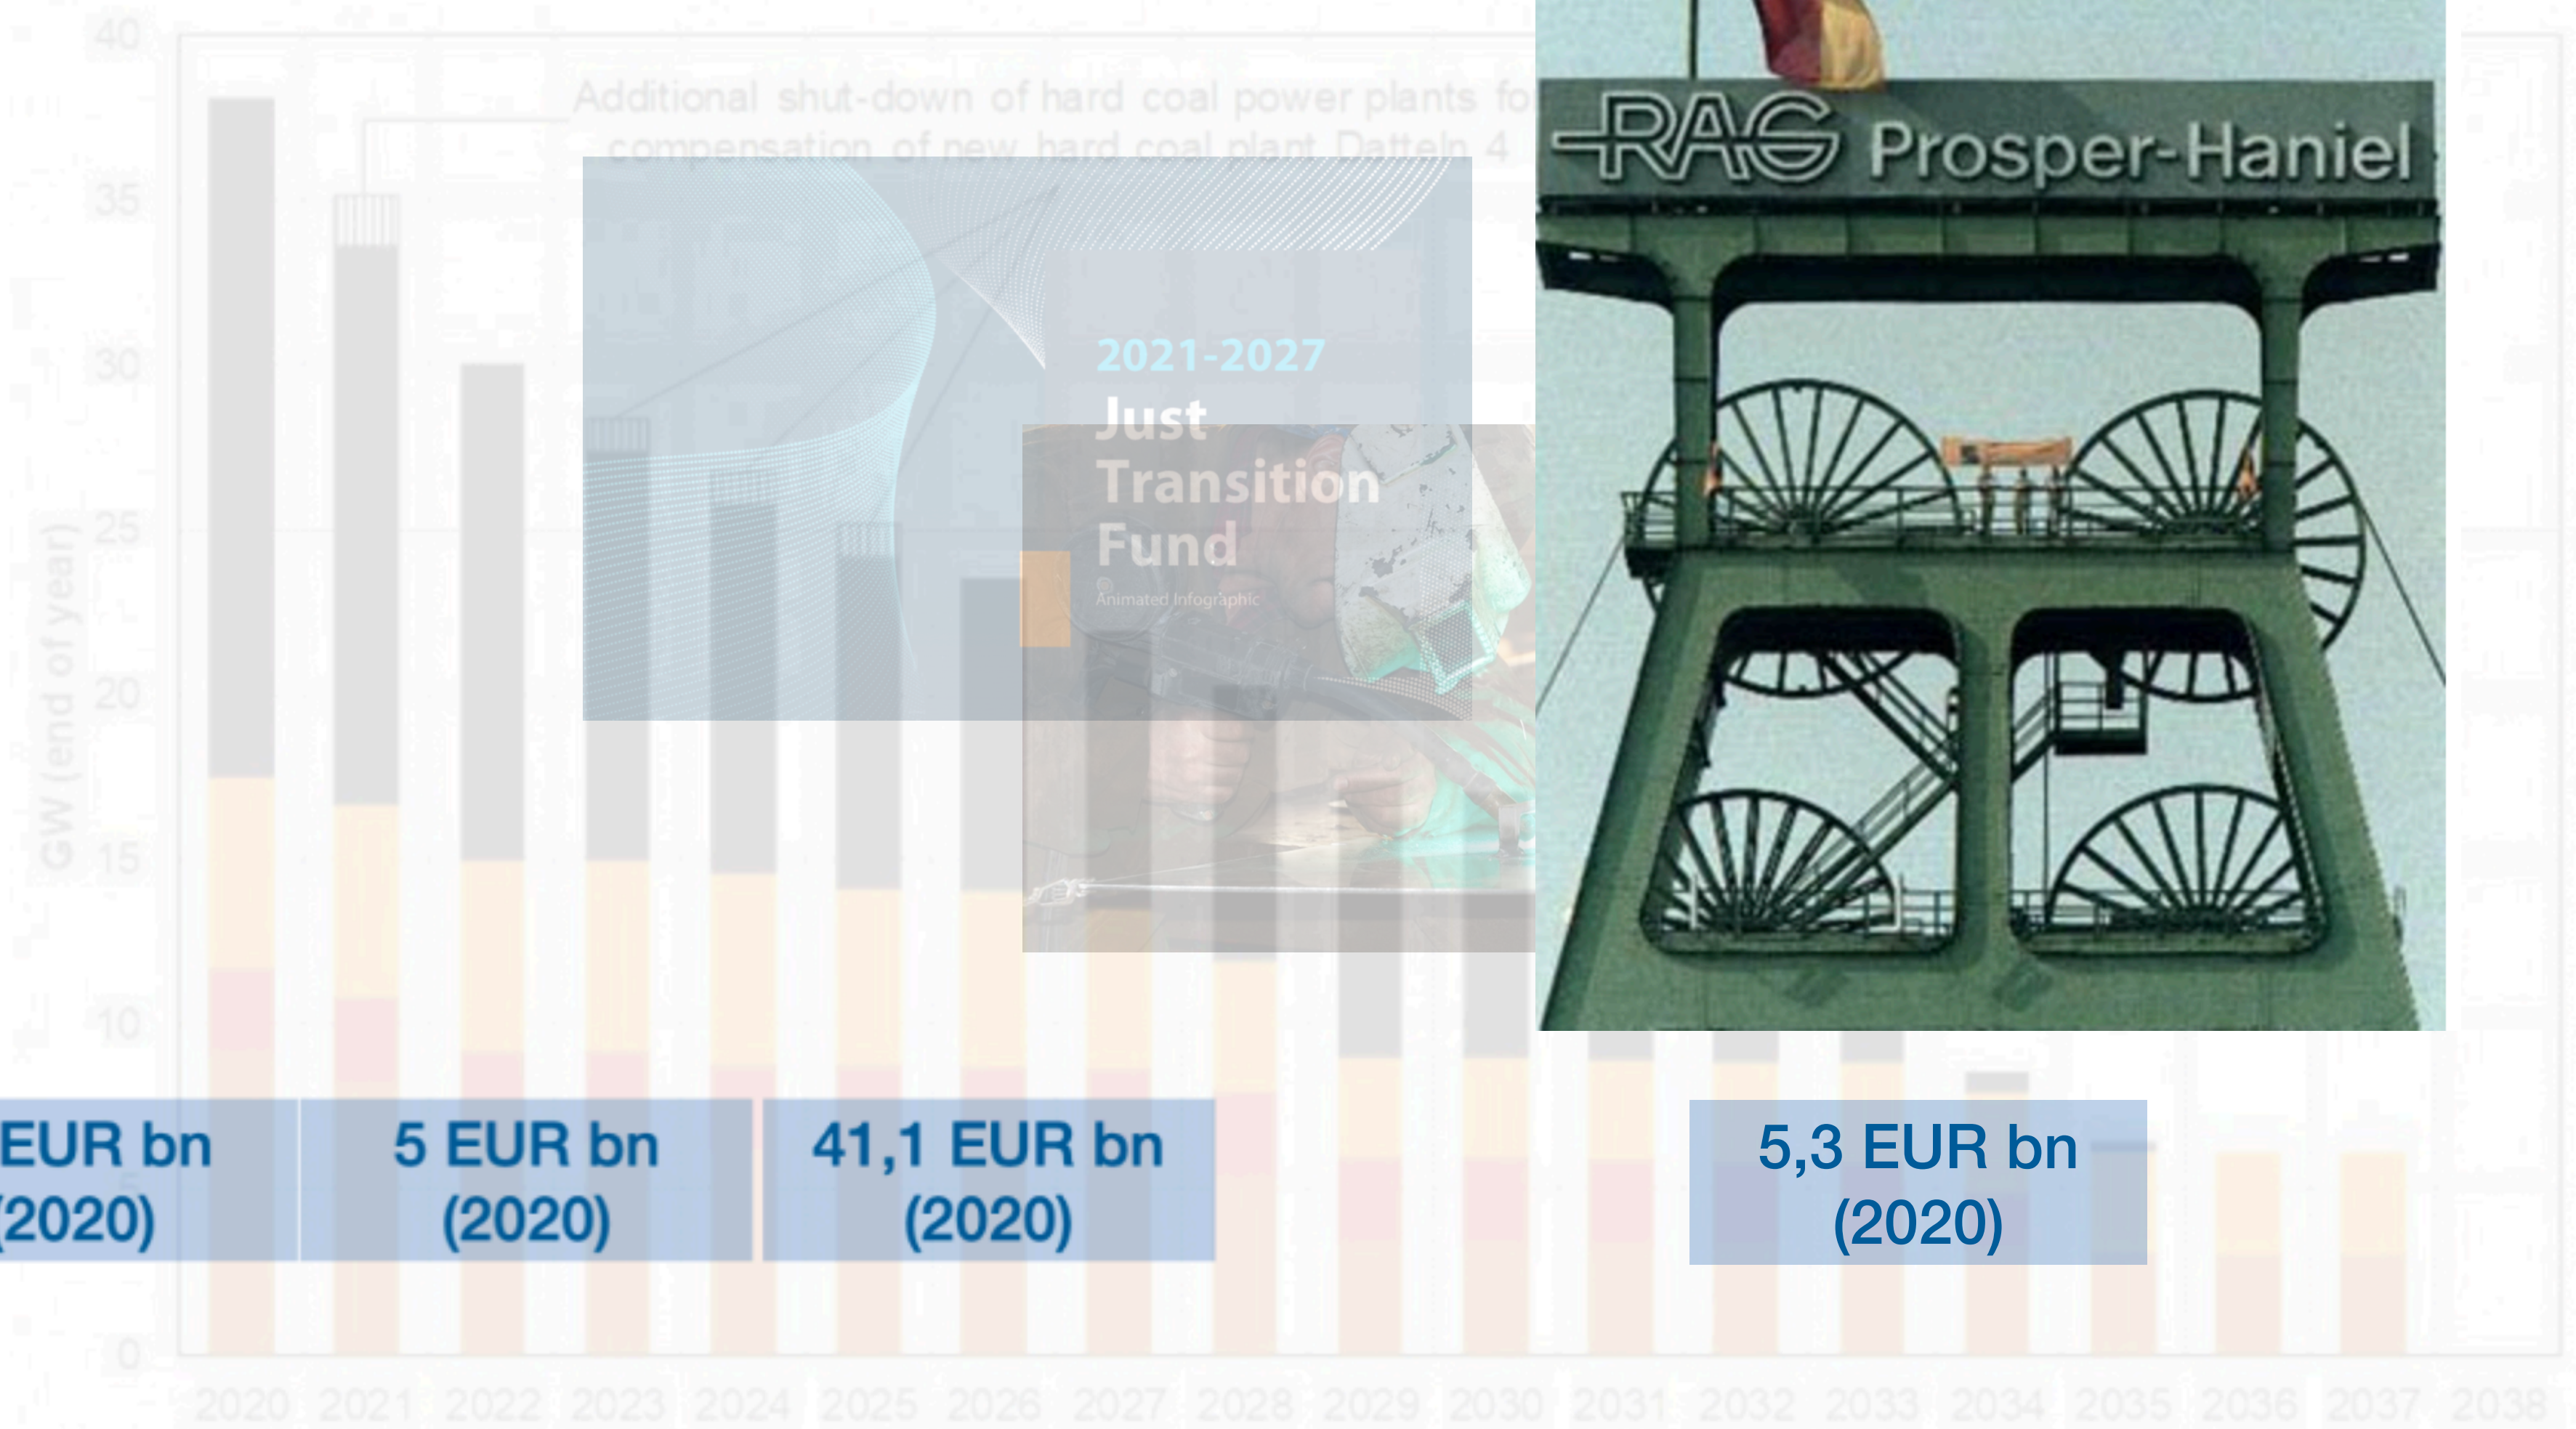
40
35
30
25
20
15
10
5
0
GW (end of year)

Additional shut-down of hard coal power plants fo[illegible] compensation of new hard coal plant Datteln 4

2021-2027
Just Transition Fund
Animated Infographic

RAG Prosper-Haniel

EUR bn (2020)

5 EUR bn (2020)

41,1 EUR bn (2020)

5,3 EUR bn (2020)

2020 2021 2022 2023 2024 2025 2026 2027 2028 2029 2030 2031 2032 2033 2034 2035 2036 2037 2038